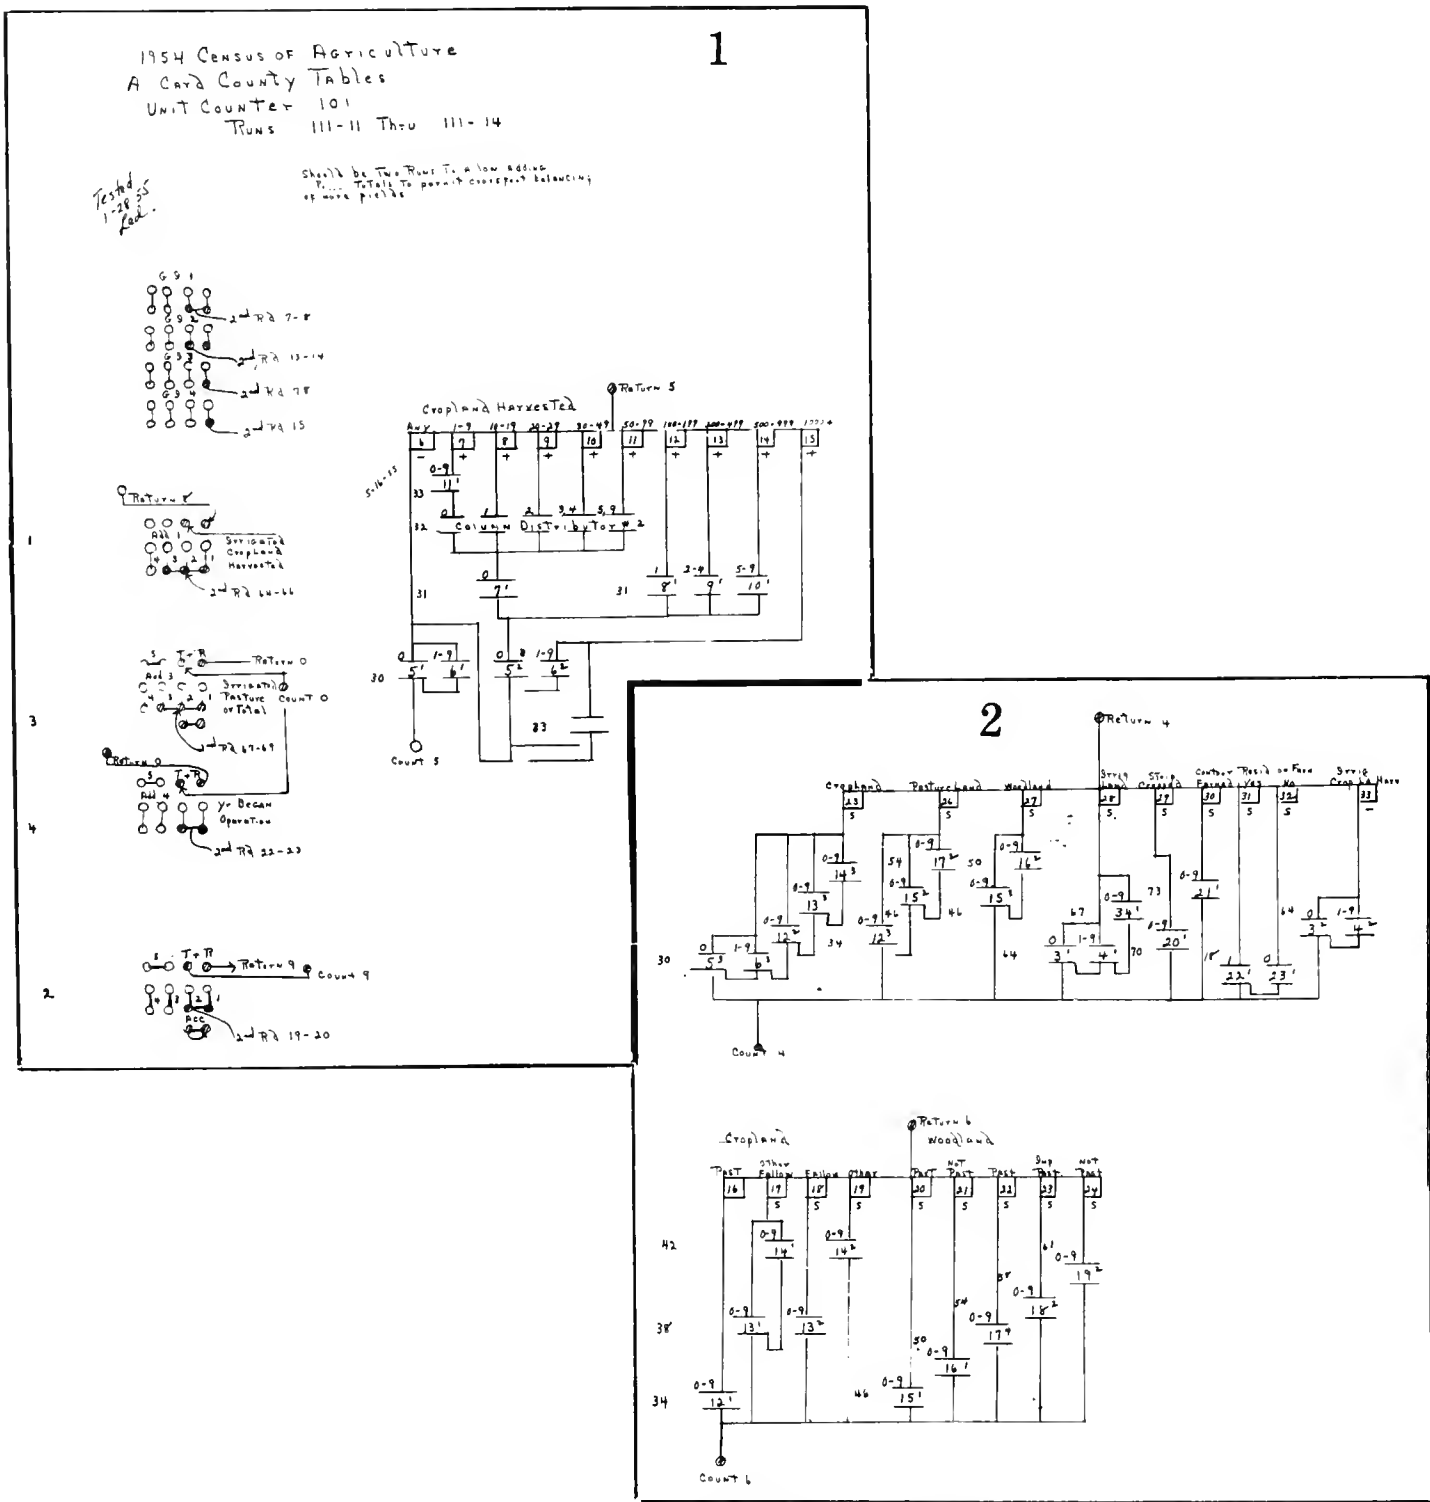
1954 Census of Agriculture
A Card County Tables
Unit Counter 101
Runs 111-11 Thru 111-14

1

Should be Two Runs To allow adding P.... Totals to permit crossfoot balancing of more fields

Tested 1-28-55 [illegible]

G S 1
2nd Rd 7-8
G S 2
2nd Rd 13-14
G S 3
2nd Rd 78
G S 4
2nd Rd 15

Return 5
Cropland Harvested
Any 1-9 10-19 20-29 30-49 50-99 100-199 200-499 500-999 1000+
6 7 8 9 10 11 12 13 14 15
5-16-55
33 0-9 11'
32 0 1 2 3,4 5,9 Column Distributor #2
0 7'
31 1 8' 2-4 9' 5-9 10'
30 0 5' 1-9 6' 0 5² 1-9 6²
33
Count 5

1
Return
Add 1
Irrigated Cropland Harvested
4 3 2 1
2nd Rd 64-66

3
Add 3
Return 0
Irrigated Pasture or Total
Count 0
2nd Rd 67-69

4
Return
Add 4
Yr Began Operation
2nd Rd 22-23

2
Return 9
Count 9
Acc
2nd Rd 19-20

2
Return 4
Cropland 23 S
Pastureland 26 S
Woodland 27 S
Strip Land 28 S
Strip Cropped 29 S
Contour Farmed 30 S
Resid on Farm Yes 31 S No 32 S
Strip Crop La Harv 33 -
30 0 5³ 1-9 6³
0-9 12² 0-9 13³ 0-9 14³ 34
54 0-9 17² 0-9 15² 46 0-9 12³ 46
50 0-9 16² 0-9 15³ 64
67 0 3' 1-9 4' 0-9 34' 70
73 0-9 20' 0-9 21'
18 1 22' 0 23'
64 0 3² 1-9 4²
Count 4

Return 6
Cropland
Past 16
Other Fallow 17 S
Fallow 18 S
Other 19 S
Woodland
Past 20 S
Not Past 21 S
Past 22 S
Imp Past 23 S
Not Past 24 S
42 0-9 14' 0-9 14²
38 0-9 13' 0-9 13²
34 0-9 12'
46 0-9 15'
30 0-9 16'
54 0-9 17²
58 0-9 18²
61 0-9 19²
Count 6